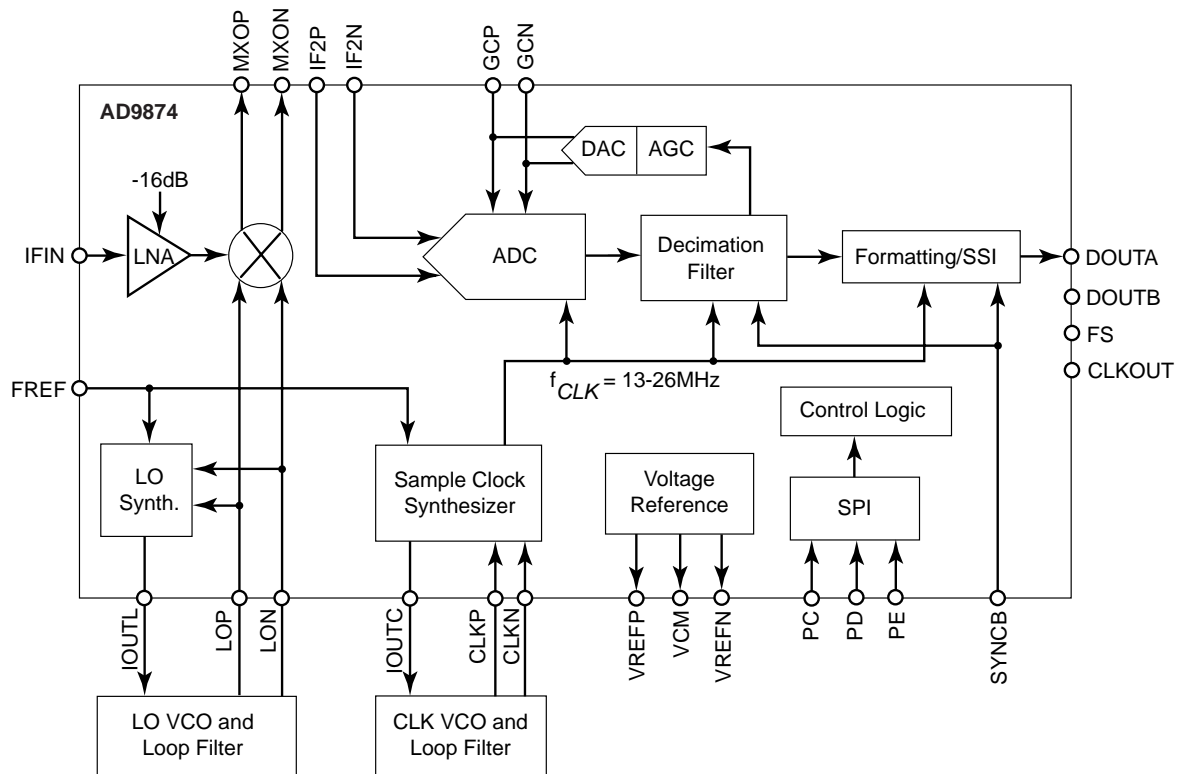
MXOP
MXON
IF2P
IF2N
GCP
GCN

AD9874

DAC
AGC

-16dB

IFIN
LNA
ADC
Decimation Filter
Formatting/SSI
DOUTA
DOUTB
FS
CLKOUT

FREF
$f_{CLK}$ = 13-26MHz

Control Logic

LO Synth.
Sample Clock Synthesizer
Voltage Reference
SPI

IOUTL
LOP
LON
IOUTC
CLKP
CLKN
VREFP
VCM
VREFN
PC
PD
PE
SYNCB

LO VCO and Loop Filter
CLK VCO and Loop Filter